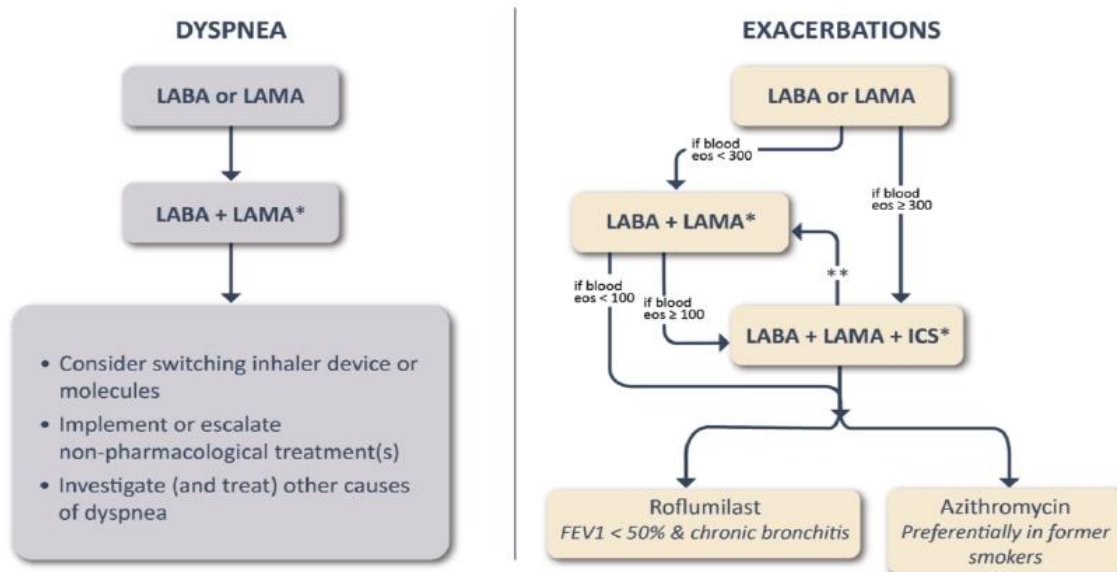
DYSPNEA

LABA or LAMA

LABA + LAMA*

• Consider switching inhaler device or molecules
• Implement or escalate non-pharmacological treatment(s)
• Investigate (and treat) other causes of dyspnea

EXACERBATIONS

LABA or LAMA

if blood eos < 300

if blood eos ≥ 300

LABA + LAMA*

**

if blood eos < 100

if blood eos ≥ 100

LABA + LAMA + ICS*

Roflumilast
*FEV1 < 50% & chronic bronchitis*

Azithromycin
*Preferentially in former smokers*